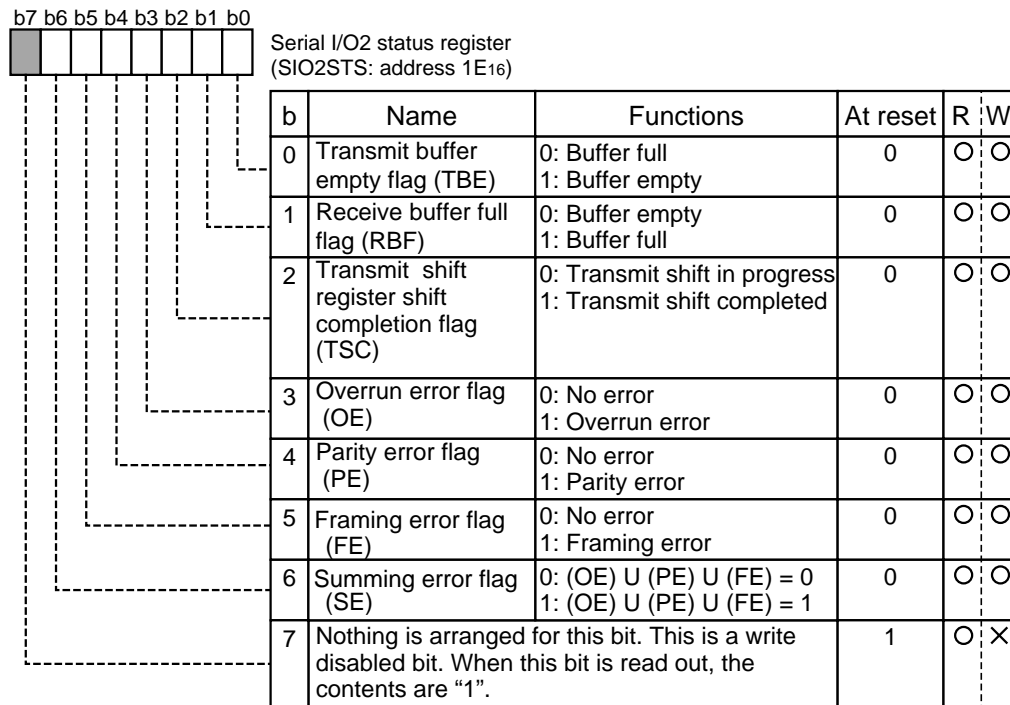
b7 b6 b5 b4 b3 b2 b1 b0

Serial I/O2 status register
(SIO2STS: address $1E_{16}$)

| b | Name | Functions | At reset | R | W |
|---|---|---|---|---|---|
| 0 | Transmit buffer empty flag (TBE) | 0: Buffer full<br>1: Buffer empty | 0 | O | O |
| 1 | Receive buffer full flag (RBF) | 0: Buffer empty<br>1: Buffer full | 0 | O | O |
| 2 | Transmit shift register shift completion flag (TSC) | 0: Transmit shift in progress<br>1: Transmit shift completed | 0 | O | O |
| 3 | Overrun error flag (OE) | 0: No error<br>1: Overrun error | 0 | O | O |
| 4 | Parity error flag (PE) | 0: No error<br>1: Parity error | 0 | O | O |
| 5 | Framing error flag (FE) | 0: No error<br>1: Framing error | 0 | O | O |
| 6 | Summing error flag (SE) | 0: (OE) U (PE) U (FE) = 0<br>1: (OE) U (PE) U (FE) = 1 | 0 | O | O |
| 7 | Nothing is arranged for this bit. This is a write disabled bit. When this bit is read out, the contents are "1". | | 1 | O | × |